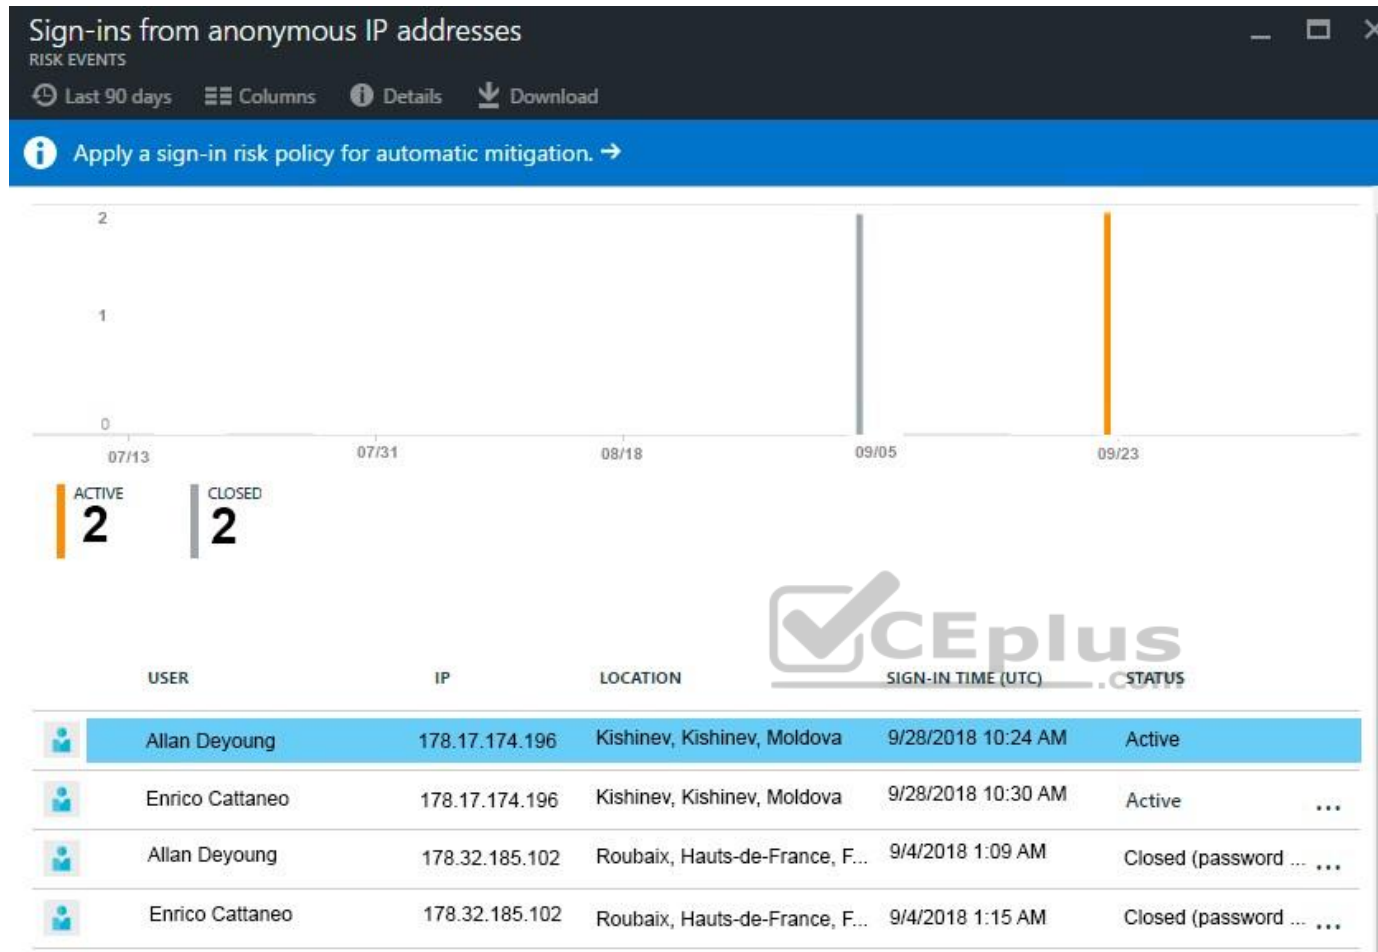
Sign-ins from anonymous IP addresses
RISK EVENTS

Last 90 days   Columns   Details   Download

Apply a sign-in risk policy for automatic mitigation. →

2
1
0
07/13   07/31   08/18   09/05   09/23

ACTIVE
2

CLOSED
2

CEplus .com

| USER | IP | LOCATION | SIGN-IN TIME (UTC) | STATUS |
|---|---|---|---|---|
| Allan Deyoung | 178.17.174.196 | Kishinev, Kishinev, Moldova | 9/28/2018 10:24 AM | Active |
| Enrico Cattaneo | 178.17.174.196 | Kishinev, Kishinev, Moldova | 9/28/2018 10:30 AM | Active ... |
| Allan Deyoung | 178.32.185.102 | Roubaix, Hauts-de-France, F... | 9/4/2018 1:09 AM | Closed (password ... ... |
| Enrico Cattaneo | 178.32.185.102 | Roubaix, Hauts-de-France, F... | 9/4/2018 1:15 AM | Closed (password ... ... |